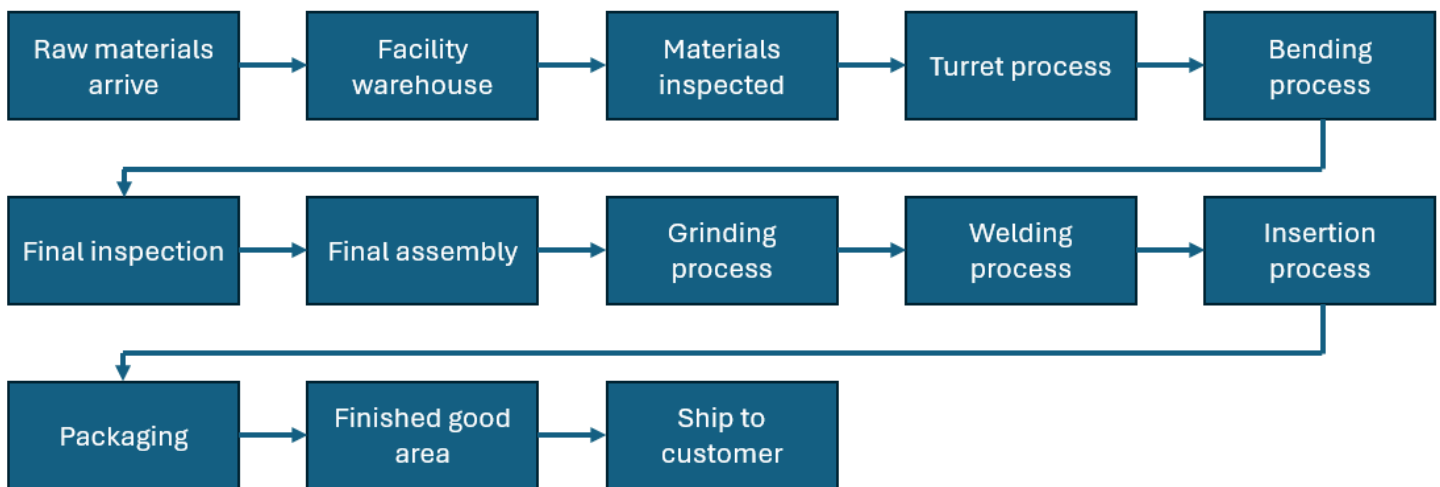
Raw materials arrive

Facility warehouse

Materials inspected

Turret process

Bending process

Final inspection

Final assembly

Grinding process

Welding process

Insertion process

Packaging

Finished good area

Ship to customer